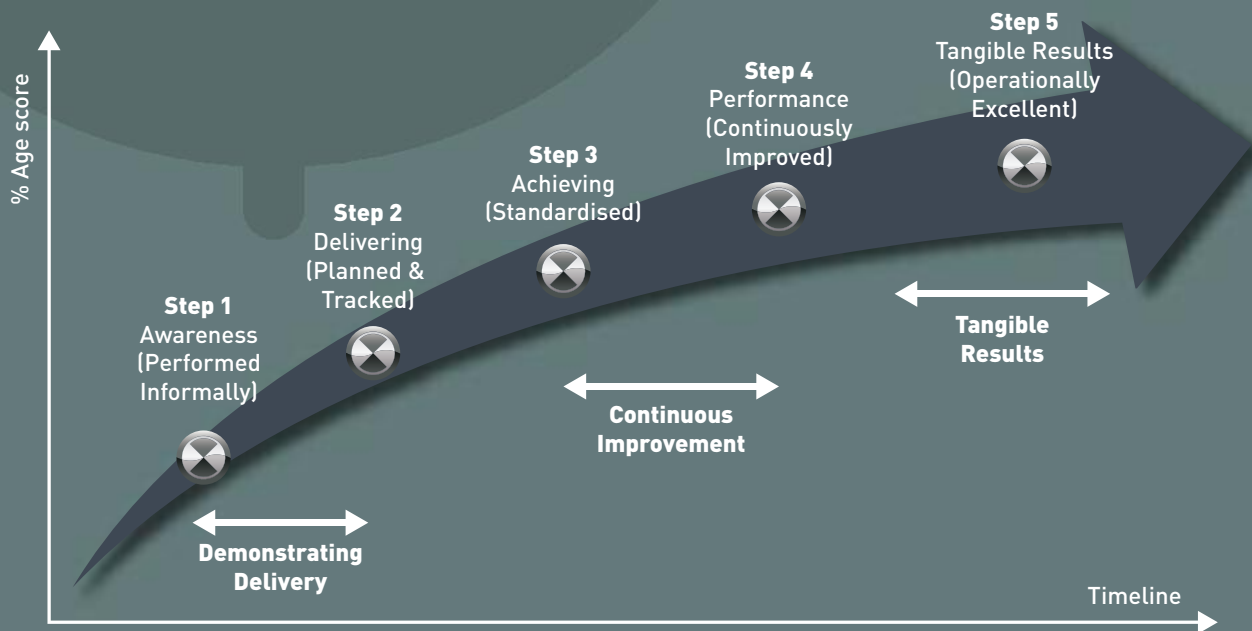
% Age score

Step 1
Awareness (Performed Informally)

Step 2
Delivering (Planned & Tracked)

Step 3
Achieving (Standardised)

Step 4
Performance (Continuously Improved)

Step 5
Tangible Results (Operationally Excellent)

Demonstrating Delivery

Continuous Improvement

Tangible Results

Timeline